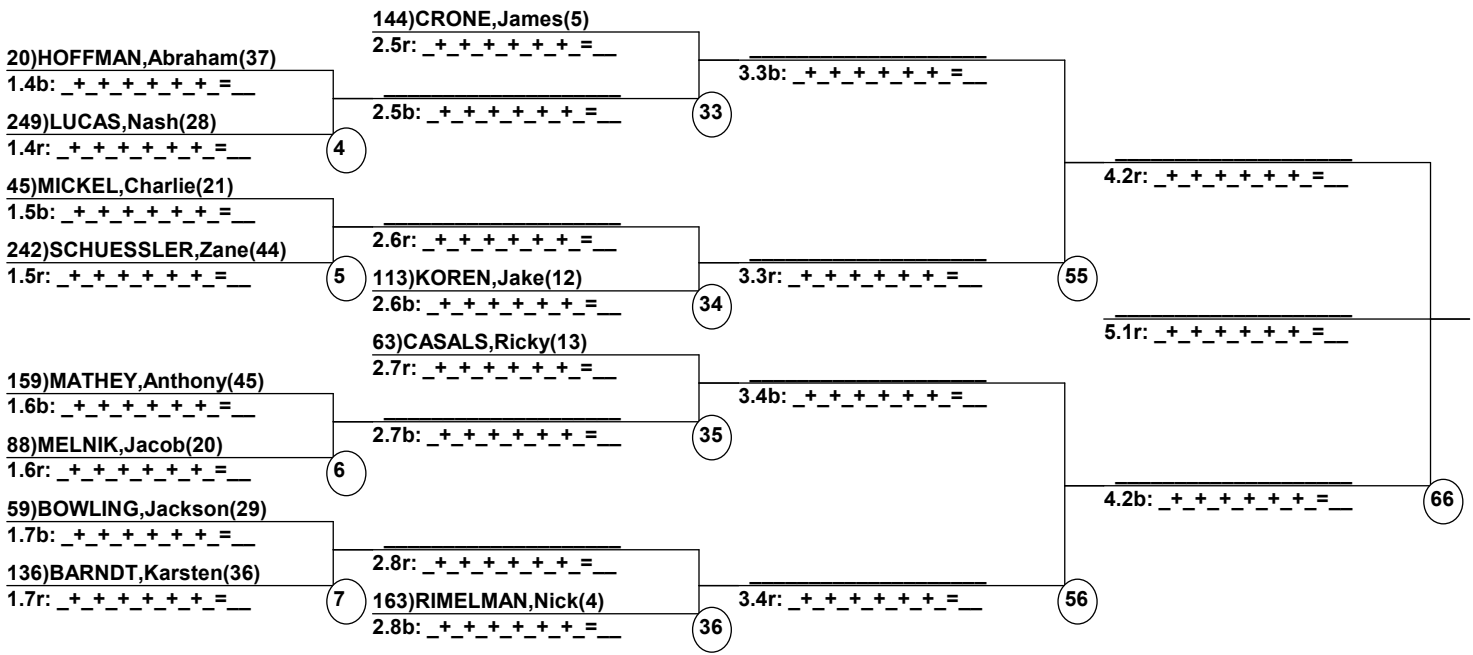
144)CRONE,James(5)
2.5r: _+_+_+_+_+_+_=__

20)HOFFMAN,Abraham(37)
1.4b: _+_+_+_+_+_+_=__

3.3b: _+_+_+_+_+_+_=__

2.5b: _+_+_+_+_+_+_=__

33

249)LUCAS,Nash(28)
1.4r: _+_+_+_+_+_+_=__

4

4.2r: _+_+_+_+_+_+_=__

45)MICKEL,Charlie(21)
1.5b: _+_+_+_+_+_+_=__

2.6r: _+_+_+_+_+_+_=__

242)SCHUESSLER,Zane(44)
1.5r: _+_+_+_+_+_+_=__

5

113)KOREN,Jake(12)
2.6b: _+_+_+_+_+_+_=__

3.3r: _+_+_+_+_+_+_=__

55

34

5.1r: _+_+_+_+_+_+_=__

63)CASALS,Ricky(13)
2.7r: _+_+_+_+_+_+_=__

159)MATHEY,Anthony(45)
1.6b: _+_+_+_+_+_+_=__

3.4b: _+_+_+_+_+_+_=__

2.7b: _+_+_+_+_+_+_=__

35

88)MELNIK,Jacob(20)
1.6r: _+_+_+_+_+_+_=__

6

59)BOWLING,Jackson(29)
1.7b: _+_+_+_+_+_+_=__

4.2b: _+_+_+_+_+_+_=__

66

2.8r: _+_+_+_+_+_+_=__

136)BARNDT,Karsten(36)
1.7r: _+_+_+_+_+_+_=__

7

163)RIMELMAN,Nick(4)
2.8b: _+_+_+_+_+_+_=__

3.4r: _+_+_+_+_+_+_=__

56

36